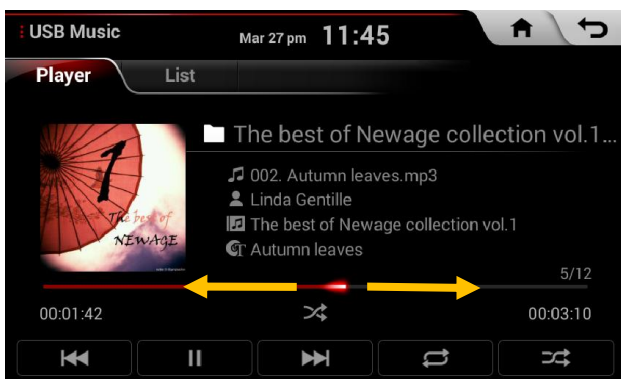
USB Music

Mar 27 pm 11:45

Player

List

The best of Newage collection vol.1...

1

The best of NEWAGE

002. Autumn leaves.mp3

Linda Gentille

The best of Newage collection vol.1

Autumn leaves

5/12

00:01:42

00:03:10